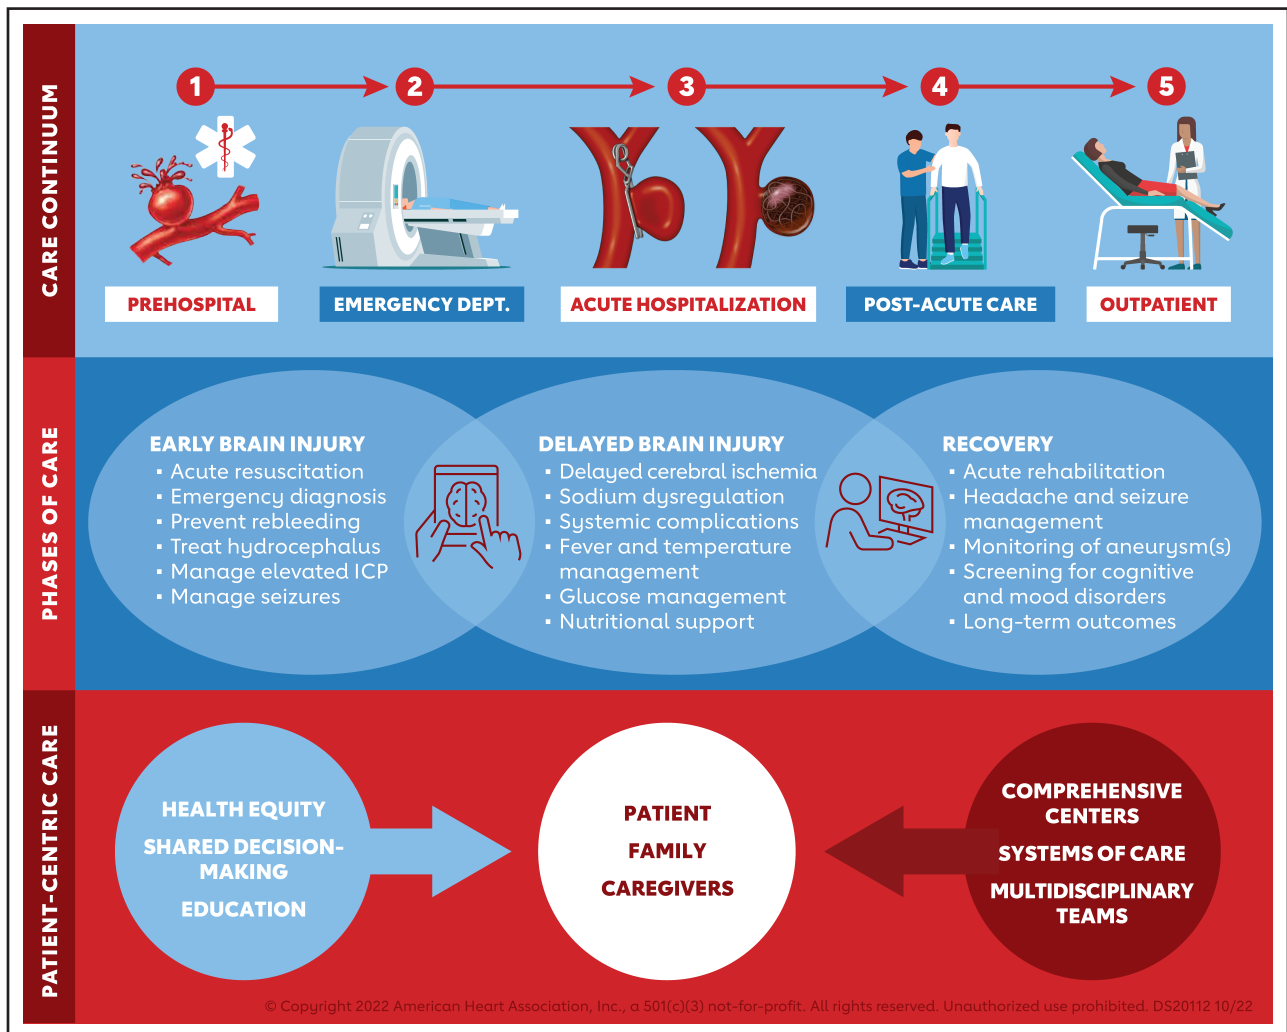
CARE CONTINUUM

1 2 3 4 5

PREHOSPITAL

EMERGENCY DEPT.

ACUTE HOSPITALIZATION

POST-ACUTE CARE

OUTPATIENT

PHASES OF CARE

EARLY BRAIN INJURY
▪ Acute resuscitation
▪ Emergency diagnosis
▪ Prevent rebleeding
▪ Treat hydrocephalus
▪ Manage elevated ICP
▪ Manage seizures

DELAYED BRAIN INJURY
▪ Delayed cerebral ischemia
▪ Sodium dysregulation
▪ Systemic complications
▪ Fever and temperature management
▪ Glucose management
▪ Nutritional support

RECOVERY
▪ Acute rehabilitation
▪ Headache and seizure management
▪ Monitoring of aneurysm(s)
▪ Screening for cognitive and mood disorders
▪ Long-term outcomes

PATIENT-CENTRIC CARE

HEALTH EQUITY

SHARED DECISION-MAKING

EDUCATION

PATIENT

FAMILY

CAREGIVERS

COMPREHENSIVE CENTERS

SYSTEMS OF CARE

MULTIDISCIPLINARY TEAMS

© Copyright 2022 American Heart Association, Inc., a 501(c)(3) not-for-profit. All rights reserved. Unauthorized use prohibited. DS20112 10/22